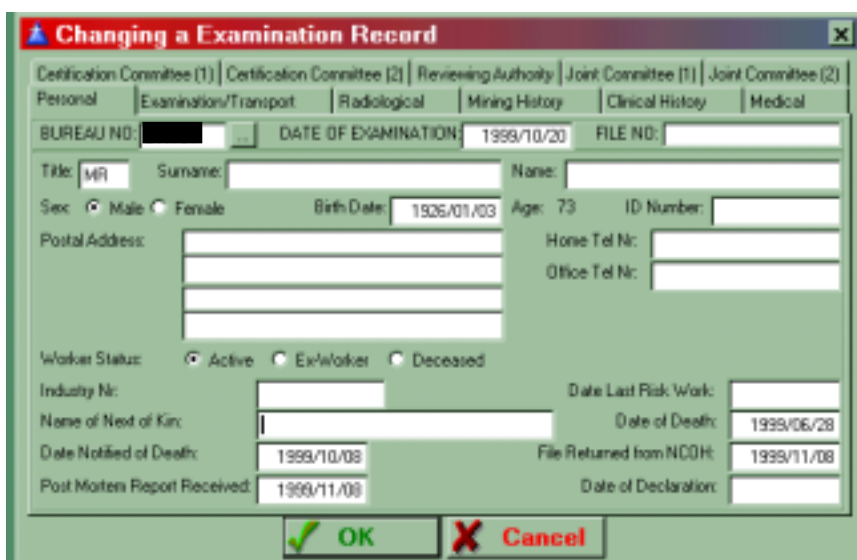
Changing a Examination Record

Certification Committee (1) | Certification Committee (2) | Reviewing Authority | Joint Committee (1) | Joint Committee (2)

Personal | Examination/Transport | Radiological | Mining History | Clinical History | Medical

BUREAU NO: ... DATE OF EXAMINATION: 1999/10/20 FILE NO:

Title: MR Surname: Name:

Sex: Male Female Birth Date: 1926/01/03 Age: 73 ID Number:

Postal Address: Home Tel Nr:

Office Tel Nr:

Worker Status: Active Ex-Worker Deceased

Industry Nr: Date Last Risk Work:

Name of Next of Kin: Date of Death: 1999/06/28

Date Notified of Death: 1999/10/08 File Returned from NCOH: 1999/11/08

Post Mortem Report Received: 1999/11/08 Date of Declaration:

OK Cancel